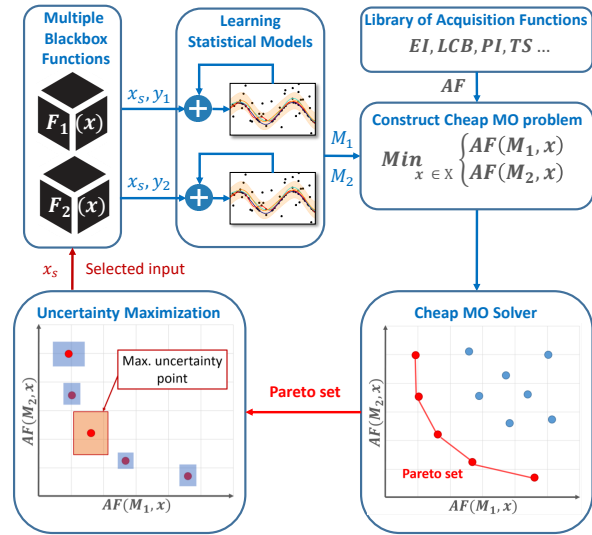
Multiple Blackbox Functions

$F_1(x)$

$F_2(x)$

Learning Statistical Models

$x_s, y_1$

$x_s, y_2$

Library of Acquisition Functions

$EI, LCB, PI, TS$ ...

$AF$

Construct Cheap MO problem

$\underset{x \in X}{Min} \begin{cases} AF(M_1, x) \\ AF(M_2, x) \end{cases}$

$M_1$

$M_2$

$x_s$ Selected input

Uncertainty Maximization

Max. uncertainty point

$AF(M_2, x)$

$AF(M_1, x)$

Pareto set

Cheap MO Solver

$AF(M_2, x)$

Pareto set

$AF(M_1, x)$